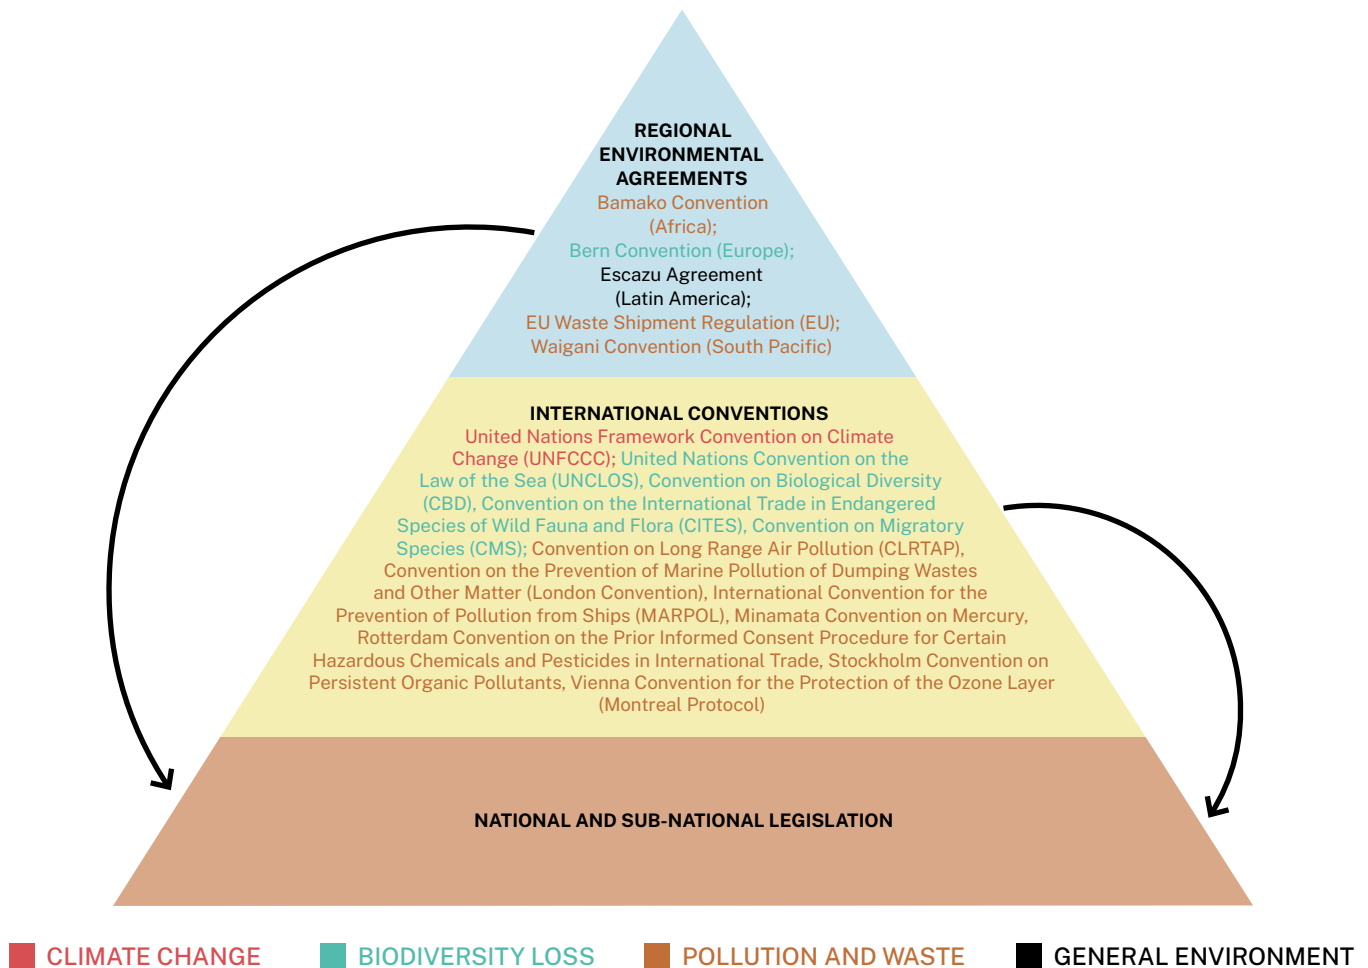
REGIONAL ENVIRONMENTAL AGREEMENTS
Bamako Convention (Africa);
Bern Convention (Europe);
Escazu Agreement (Latin America);
EU Waste Shipment Regulation (EU);
Waigani Convention (South Pacific)

INTERNATIONAL CONVENTIONS
United Nations Framework Convention on Climate Change (UNFCCC); United Nations Convention on the Law of the Sea (UNCLOS), Convention on Biological Diversity (CBD), Convention on the International Trade in Endangered Species of Wild Fauna and Flora (CITES), Convention on Migratory Species (CMS); Convention on Long Range Air Pollution (CLRTAP), Convention on the Prevention of Marine Pollution of Dumping Wastes and Other Matter (London Convention), International Convention for the Prevention of Pollution from Ships (MARPOL), Minamata Convention on Mercury, Rotterdam Convention on the Prior Informed Consent Procedure for Certain Hazardous Chemicals and Pesticides in International Trade, Stockholm Convention on Persistent Organic Pollutants, Vienna Convention for the Protection of the Ozone Layer (Montreal Protocol)

NATIONAL AND SUB-NATIONAL LEGISLATION

CLIMATE CHANGE BIODIVERSITY LOSS POLLUTION AND WASTE GENERAL ENVIRONMENT